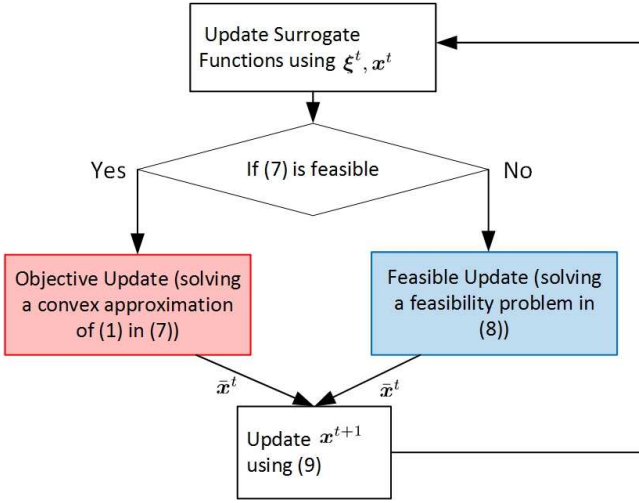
Update Surrogate Functions using $\boldsymbol{\xi}^t, \boldsymbol{x}^t$

If (7) is feasible

Yes

No

Objective Update (solving a convex approximation of (1) in (7))

Feasible Update (solving a feasibility problem in (8))

$\bar{\boldsymbol{x}}^t$

$\bar{\boldsymbol{x}}^t$

Update $\boldsymbol{x}^{t+1}$ using (9)